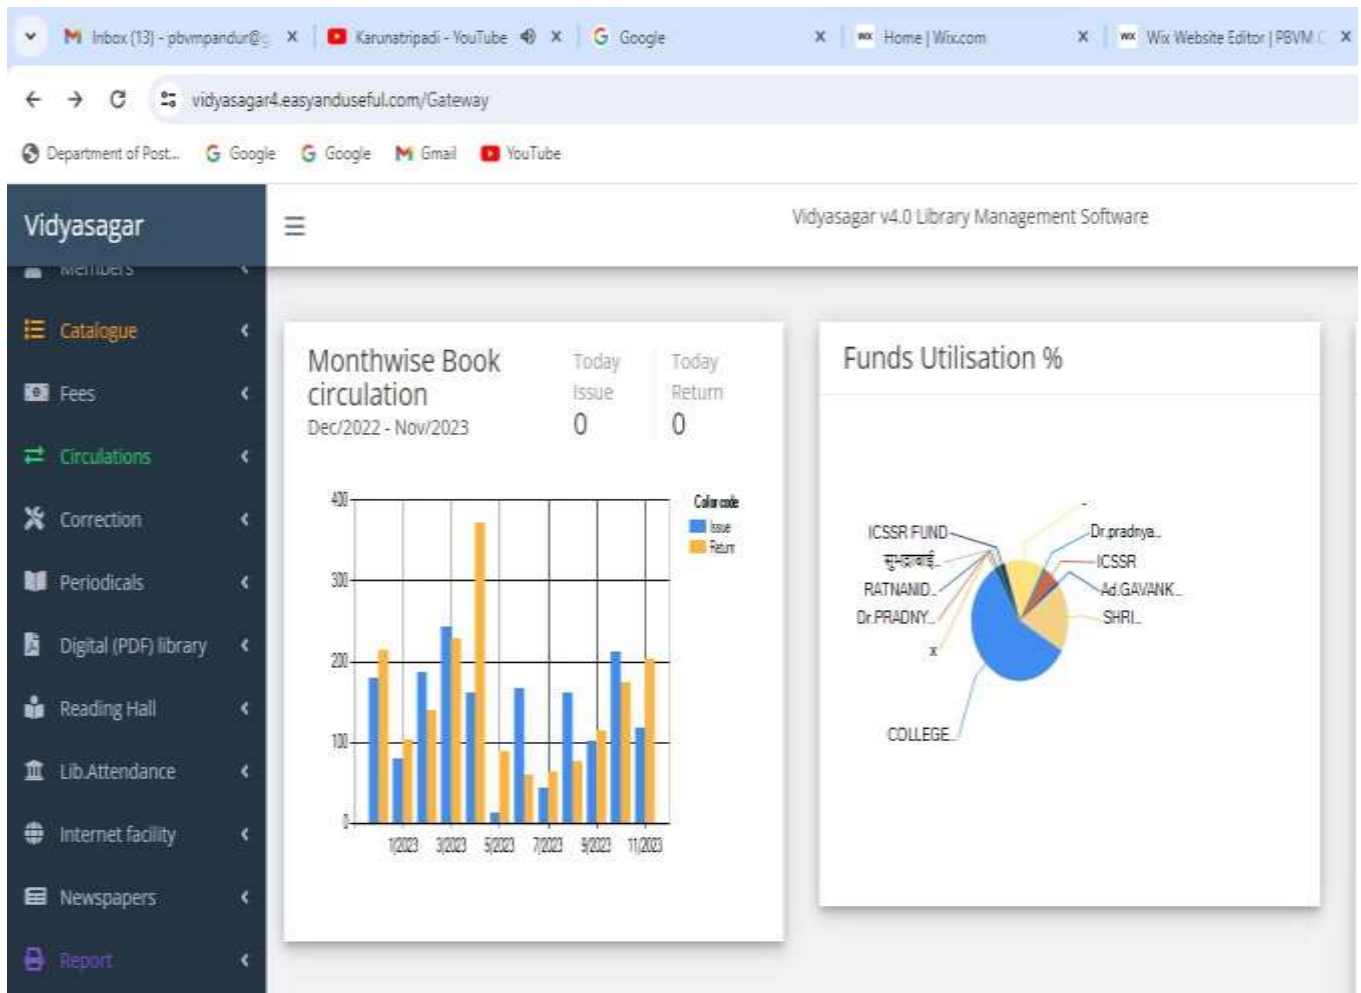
Inbox (13) - pbvmpandur@ ×
Karunatripadi - YouTube ×
Google ×
Home | Wix.com ×
Wix Website Editor | PBVM ×

vidyasagar4.easyanduseful.com/Gateway

Department of Post... Google Google Gmail YouTube

Vidyasagar

Vidyasagar v4.0 Library Management Software

Members
Catalogue
Fees
Circulations
Correction
Periodicals
Digital (PDF) library
Reading Hall
Lib.Attendance
Internet facility
Newspapers
Report

Monthwise Book circulation
Dec/2022 - Nov/2023

Today Issue
0

Today Return
0

400
300
200
100
0

1/2023 3/2023 5/2023 7/2023 9/2023 11/2023

Color code
Issue
Return

Funds Utilisation %

ICSSR FUND
सुभद्राबाई
RATNANID
Dr.PRADNY
x
COLLEGE
-
Dr.pradnya
ICSSR
Ad.GAVANK
SHRI